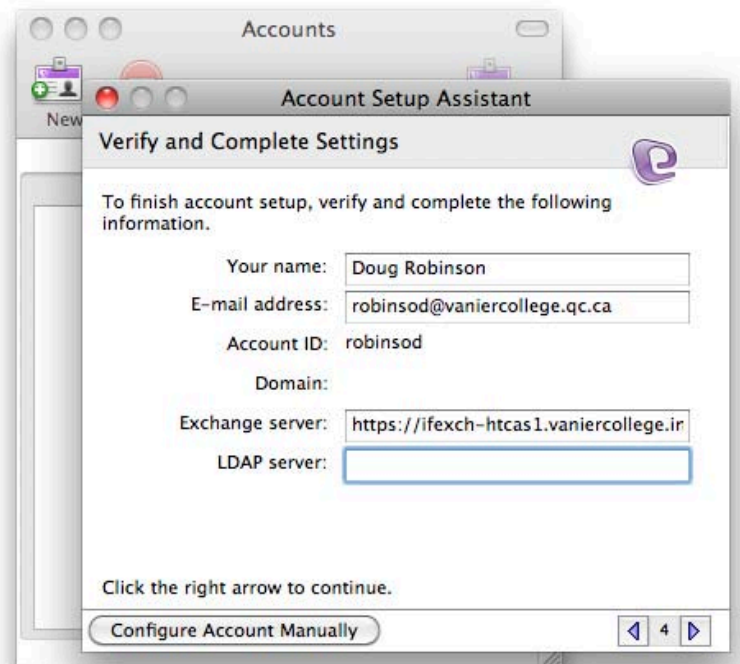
Accounts

New

Account Setup Assistant

Verify and Complete Settings

To finish account setup, verify and complete the following information.

Your name: Doug Robinson

E-mail address: robinsod@vaniercollege.qc.ca

Account ID: robinsod

Domain:

Exchange server: https://ifexch-htcas1.vaniercollege.ir

LDAP server:

Click the right arrow to continue.

Configure Account Manually

4